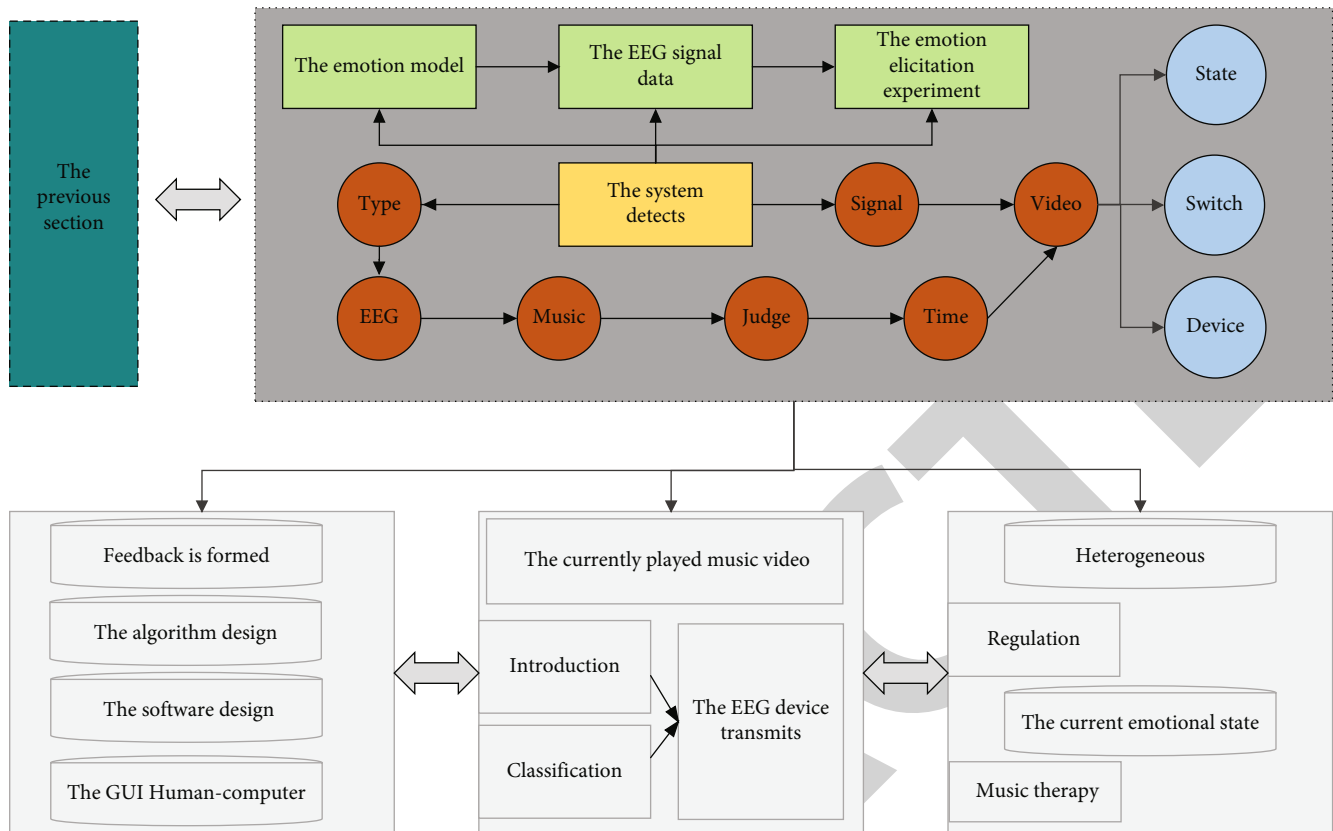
The previous section

The emotion model

The EEG signal data

The emotion elicitation experiment

State

Switch

Device

Type

The system detects

Signal

Video

EEG

Music

Judge

Time

Feedback is formed

The algorithm design

The software design

The GUI Human-computer

The currently played music video

Introduction

Classification

The EEG device transmits

Heterogeneous

Regulation

The current emotional state

Music therapy